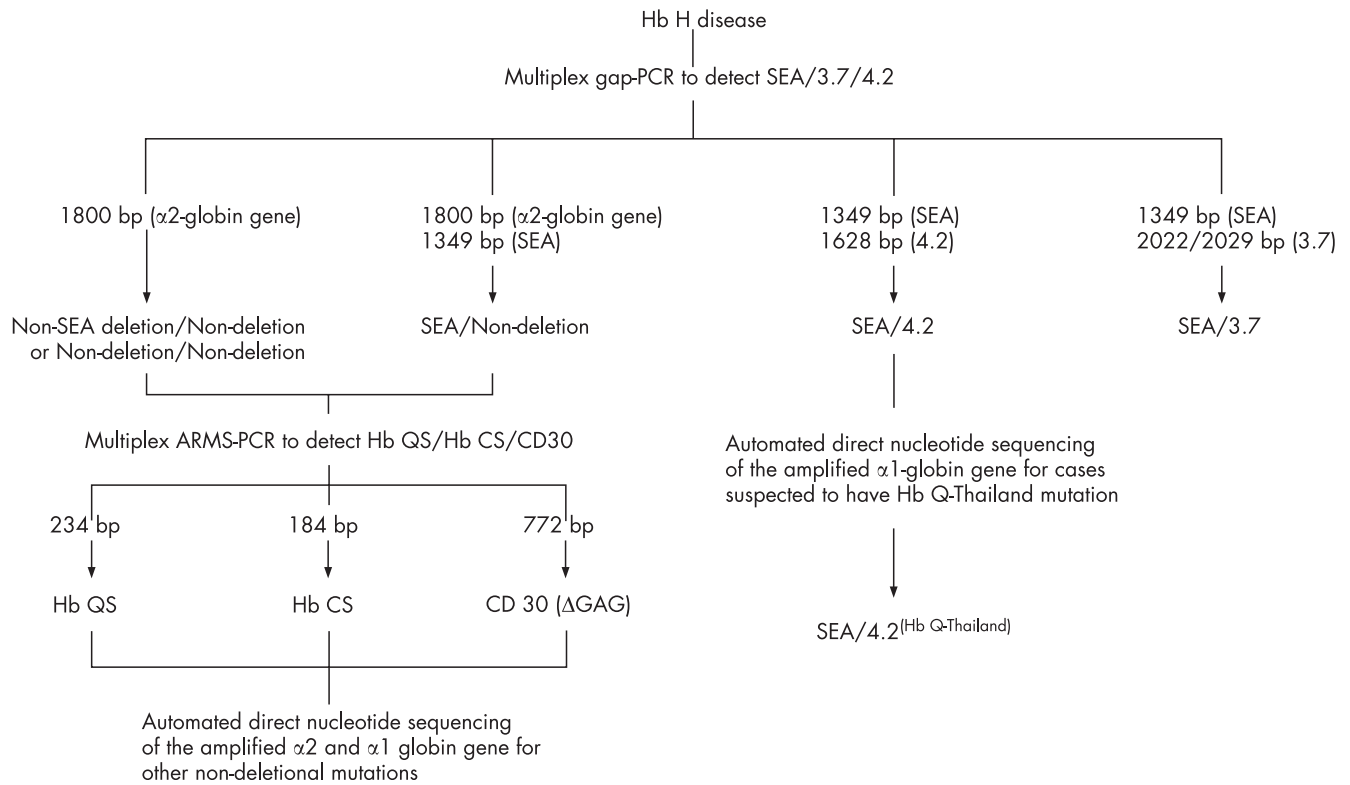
Hb H disease

Multiplex gap-PCR to detect SEA/3.7/4.2

1800 bp ($\alpha$2-globin gene)

Non-SEA deletion/Non-deletion or Non-deletion/Non-deletion

1800 bp ($\alpha$2-globin gene)
1349 bp (SEA)

SEA/Non-deletion

1349 bp (SEA)
1628 bp (4.2)

SEA/4.2

Automated direct nucleotide sequencing of the amplified $\alpha$1-globin gene for cases suspected to have Hb Q-Thailand mutation

SEA/4.2$^{\text{(Hb Q-Thailand)}}$

1349 bp (SEA)
2022/2029 bp (3.7)

SEA/3.7

Multiplex ARMS-PCR to detect Hb QS/Hb CS/CD30

234 bp

Hb QS

184 bp

Hb CS

772 bp

CD 30 ($\Delta$GAG)

Automated direct nucleotide sequencing of the amplified $\alpha$2 and $\alpha$1 globin gene for other non-deletional mutations